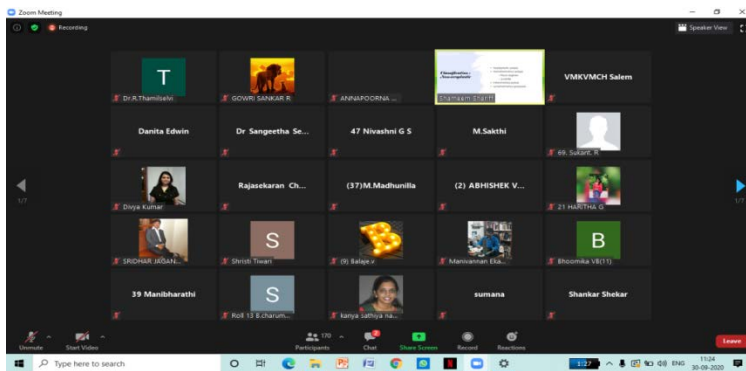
Zoom Meeting

Recording

Speaker View

T

Dr.R.Thamilselvi

GOWRI SANKAR R

ANNAPOORNA ...

Shameem Sharif

VMKVMCH Salem

Danita Edwin

Dr Sangeetha Se...

47 Nivashni G S

M.Sakthi

69. Sukant. R

Divya Kumar

Rajasekaran Ch...

(37)M.Madhunilla

(2) ABHISHEK V...

21 HARITHA G

1/7

1/7

SRIDHAR JAGAN...

S

Shristi Tiwari

(9) Balaje v

Manivannan Eka...

B

Bhoomika V8(11)

39 Manibharathi

S

Roll 13 B.charum...

kanya sathiya na...

sumana

Shankar Shekar

Unmute

Start Video

170

Participants

Chat

Share Screen

Record

Reactions

Leave

Type here to search

ENG

11:24

30-09-2020